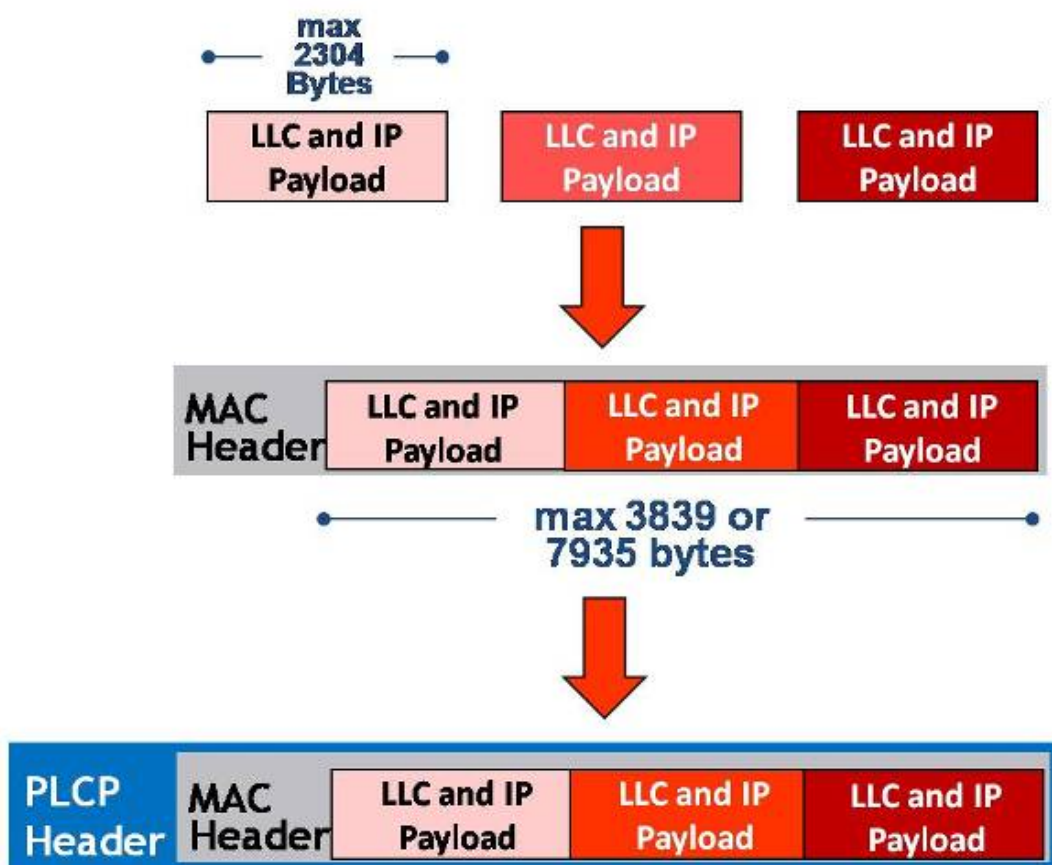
max 2304 Bytes

LLC and IP Payload

LLC and IP Payload

LLC and IP Payload

MAC Header

LLC and IP Payload

LLC and IP Payload

LLC and IP Payload

max 3839 or 7935 bytes

PLCP Header

MAC Header

LLC and IP Payload

LLC and IP Payload

LLC and IP Payload